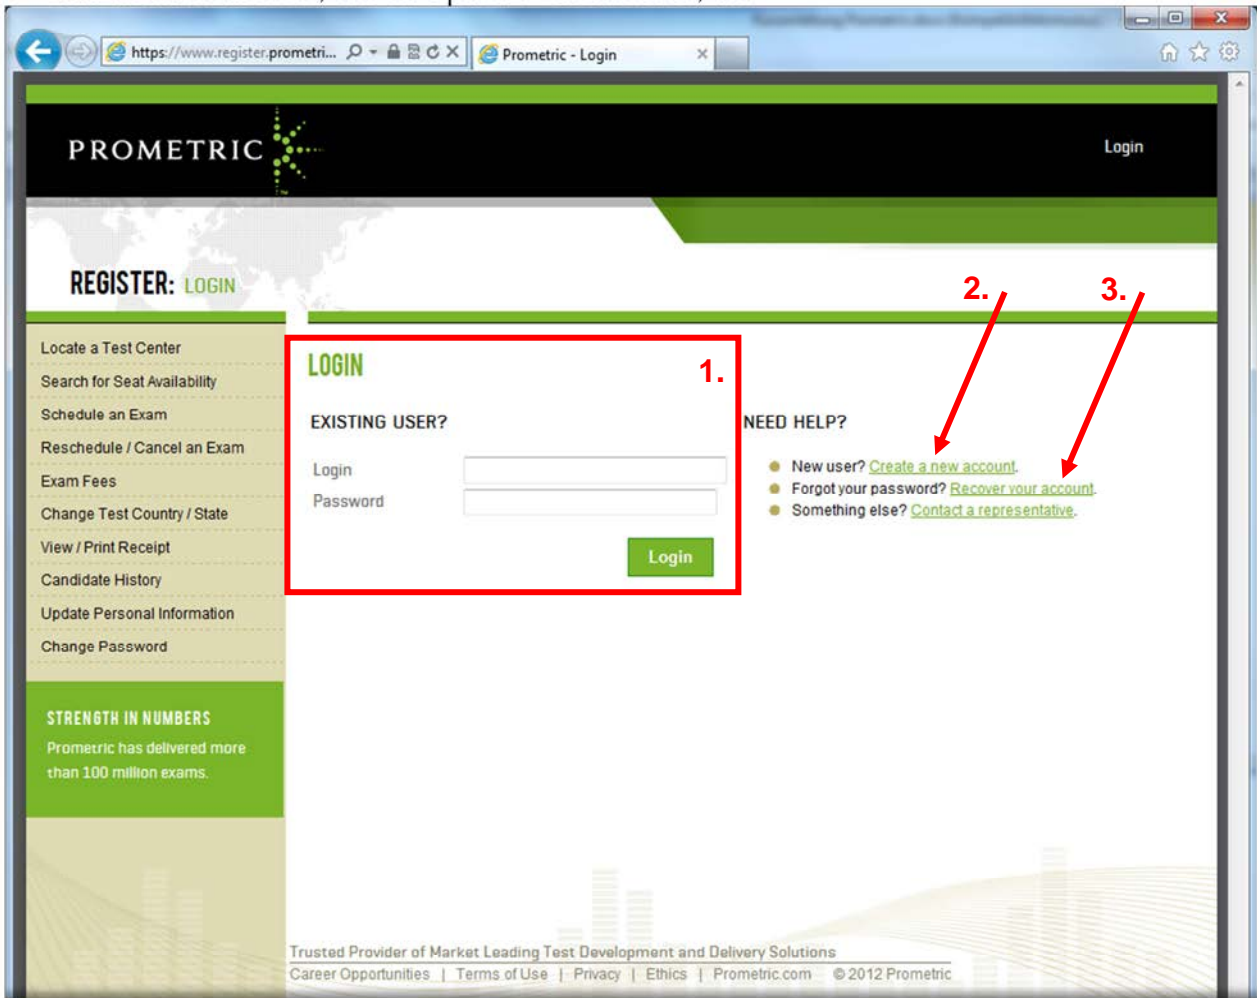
https://www.register.prometri...

Prometric - Login

PROMETRIC

Login

REGISTER: LOGIN

Locate a Test Center
Search for Seat Availability
Schedule an Exam
Reschedule / Cancel an Exam
Exam Fees
Change Test Country / State
View / Print Receipt
Candidate History
Update Personal Information
Change Password

STRENGTH IN NUMBERS

Prometric has delivered more than 100 million exams.

LOGIN

1.

EXISTING USER?

Login

Password

Login

2.

3.

NEED HELP?

New user? Create a new account.
Forgot your password? Recover your account.
Something else? Contact a representative.

Trusted Provider of Market Leading Test Development and Delivery Solutions

Career Opportunities | Terms of Use | Privacy | Ethics | Prometric.com © 2012 Prometric